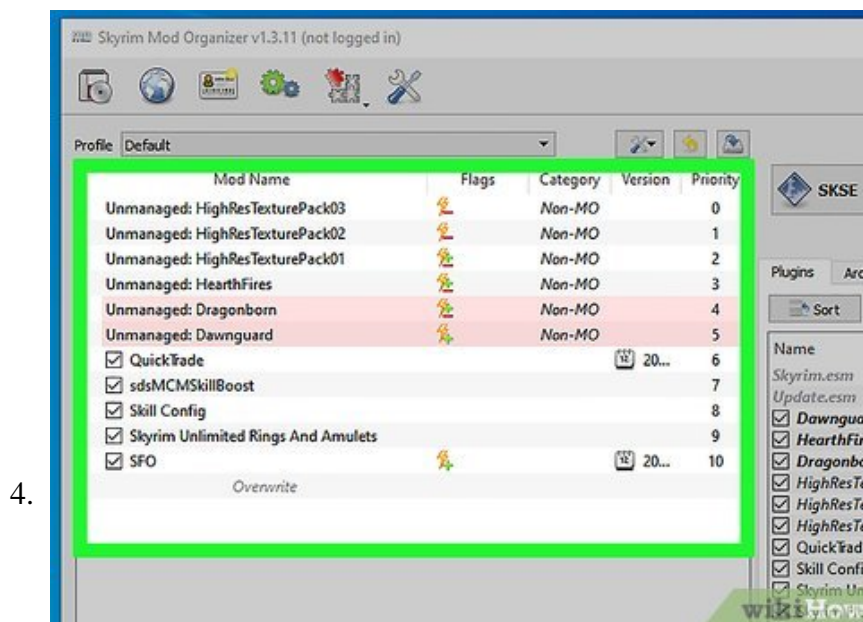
Skyrim Mod Organizer v1.3.11 (not logged in)

Profile Default

| Mod Name | Flags | Category | Version | Priority |
|---|---|---|---|---|
| Unmanaged: HighResTexturePack03 | | Non-MO | | 0 |
| Unmanaged: HighResTexturePack02 | | Non-MO | | 1 |
| Unmanaged: HighResTexturePack01 | | Non-MO | | 2 |
| Unmanaged: HearthFires | | Non-MO | | 3 |
| Unmanaged: Dragonborn | | Non-MO | | 4 |
| Unmanaged: Dawnguard | | Non-MO | | 5 |
| ☑ QuickTrade | | | 20... | 6 |
| ☑ sdsMCMSkillBoost | | | | 7 |
| ☑ Skill Config | | | | 8 |
| ☑ Skyrim Unlimited Rings And Amulets | | | | 9 |
| ☑ SFO | | | 20... | 10 |
| Overwrite | | | | |

4.

SKSE

Plugins Arc

Sort

Name
Skyrim.esm
Update.esm
☑ Dawnguar
☑ HearthFir
☑ Dragonbo
☑ HighResTe
☑ HighResTe
☑ HighResTe
☑ QuickTrad
☑ Skill Confi
☑ Skyrim Un

wikiHow